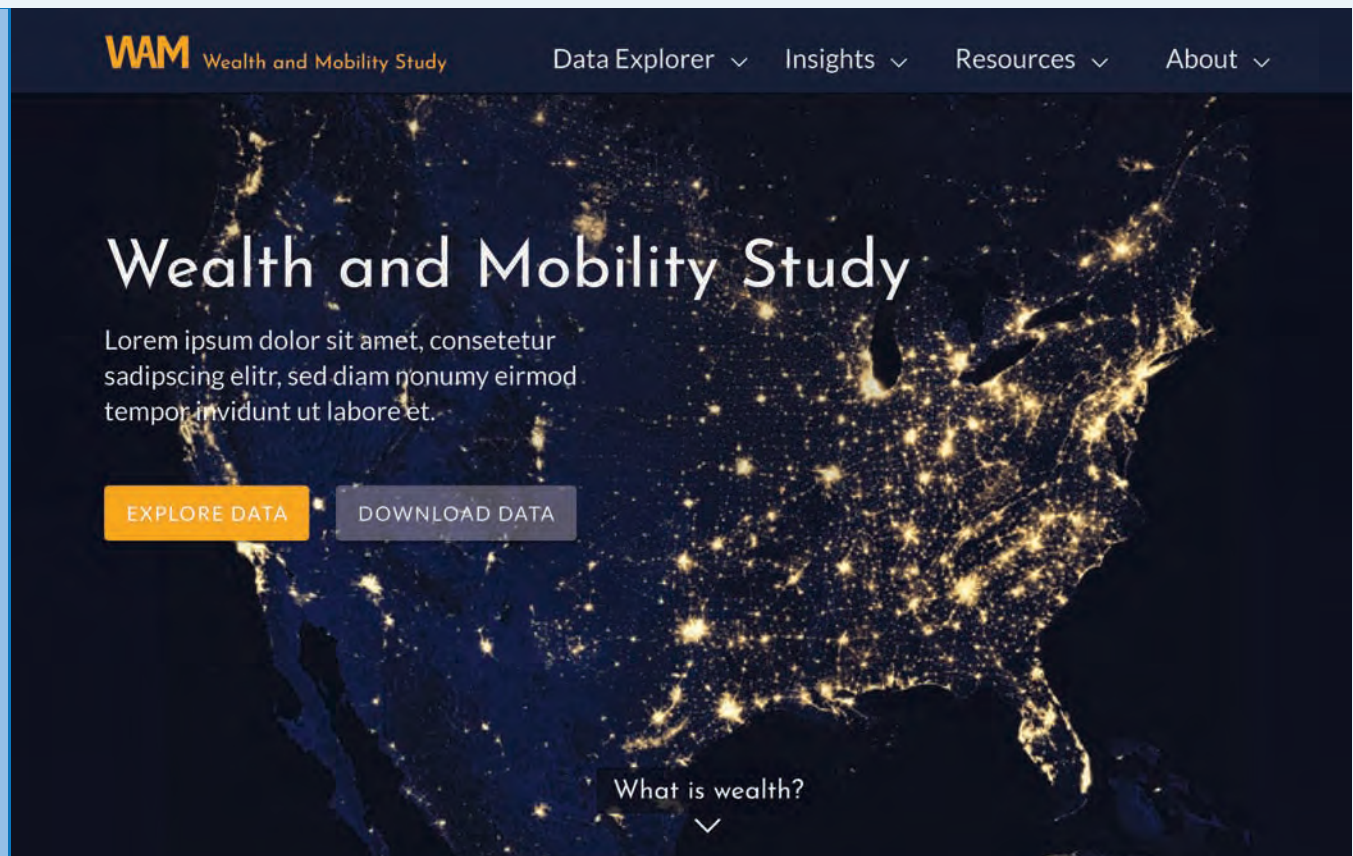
WAM Wealth and Mobility Study

Data Explorer ⌄ Insights ⌄ Resources ⌄ About ⌄

Wealth and Mobility Study

Lorem ipsum dolor sit amet, consetetur sadipscing elitr, sed diam nonumy eirmod tempor invidunt ut labore et.

EXPLORE DATA

DOWNLOAD DATA

What is wealth?